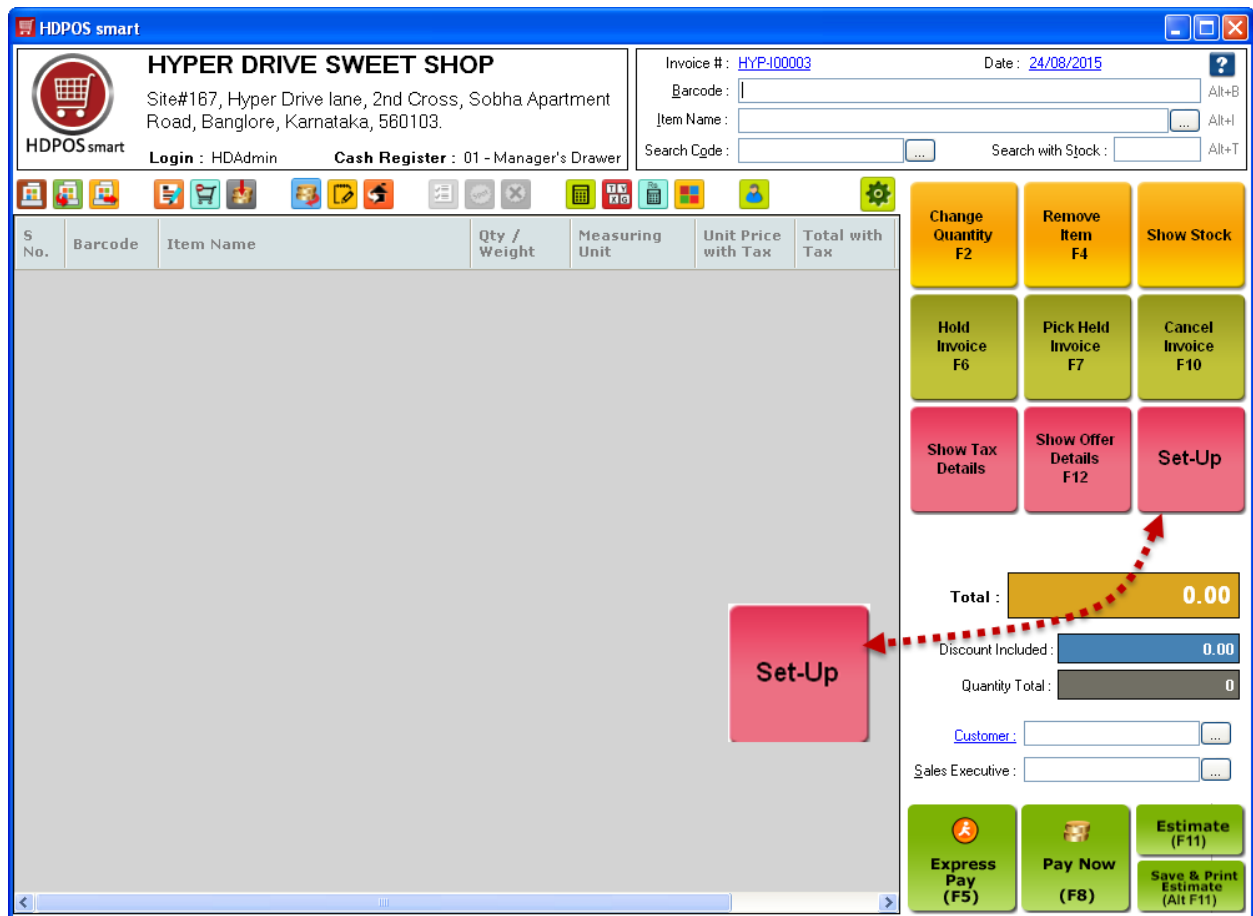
HDPOS smart

HDPOS smart

HYPER DRIVE SWEET SHOP

Site#167, Hyper Drive lane, 2nd Cross, Sobha Apartment Road, Banglore, Karnataka, 560103.

Login : HDAdmin Cash Register : 01 - Manager's Drawer

Invoice # : HYP-I00003 Date : 24/08/2015

Barcode : Alt+B

Item Name : ... Alt+I

Search Code : ... Search with Stock : Alt+T

| S No. | Barcode | Item Name | Qty / Weight | Measuring Unit | Unit Price with Tax | Total with Tax |
|---|---|---|---|---|---|---|

Change Quantity F2

Remove Item F4

Show Stock

Hold Invoice F6

Pick Held Invoice F7

Cancel Invoice F10

Show Tax Details

Show Offer Details F12

Set-Up

Set-Up

Total : 0.00

Discount Included : 0.00

Quantity Total : 0

Customer : ...

Sales Executive : ...

Express Pay (F5)

Pay Now (F8)

Estimate (F11)

Save & Print Estimate (Alt F11)